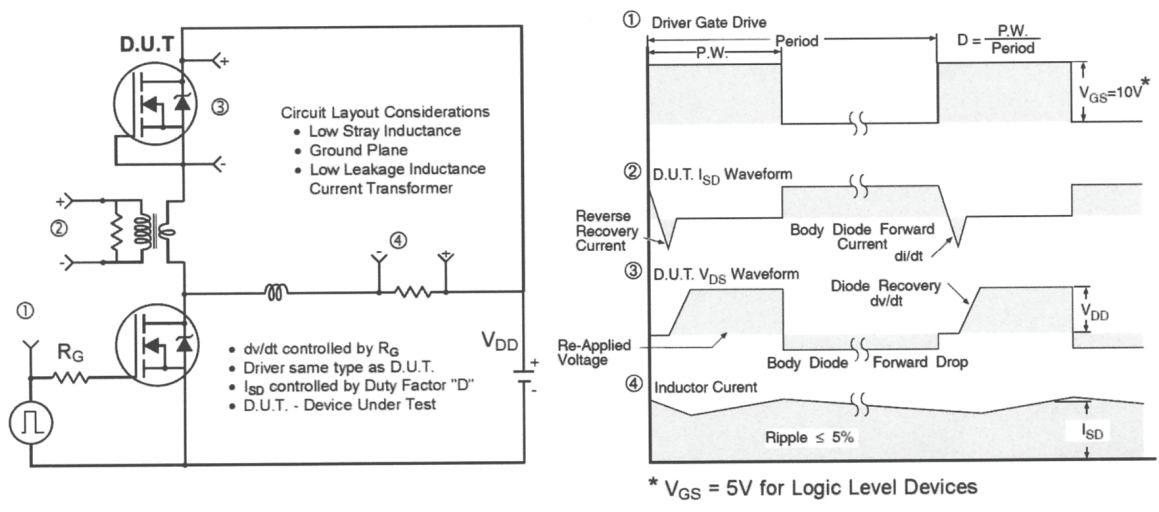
D.U.T

+

③

-

Circuit Layout Considerations
• Low Stray Inductance
• Ground Plane
• Low Leakage Inductance Current Transformer

+

②

-

④

-

+

①

$R_G$

• dv/dt controlled by $R_G$
• Driver same type as D.U.T.
• $I_{SD}$ controlled by Duty Factor "D"
• D.U.T. - Device Under Test

$V_{DD}$

+

-

① Driver Gate Drive

P.W.

Period

$D = \frac{P.W.}{Period}$

$V_{GS}=10V^*$

② D.U.T. $I_{SD}$ Waveform

Reverse Recovery Current

Body Diode Forward Current

di/dt

③ D.U.T. $V_{DS}$ Waveform

Diode Recovery dv/dt

$V_{DD}$

Re-Applied Voltage

Body Diode Forward Drop

④ Inductor Curent

Ripple ≤ 5%

$I_{SD}$

* $V_{GS}$ = 5V for Logic Level Devices